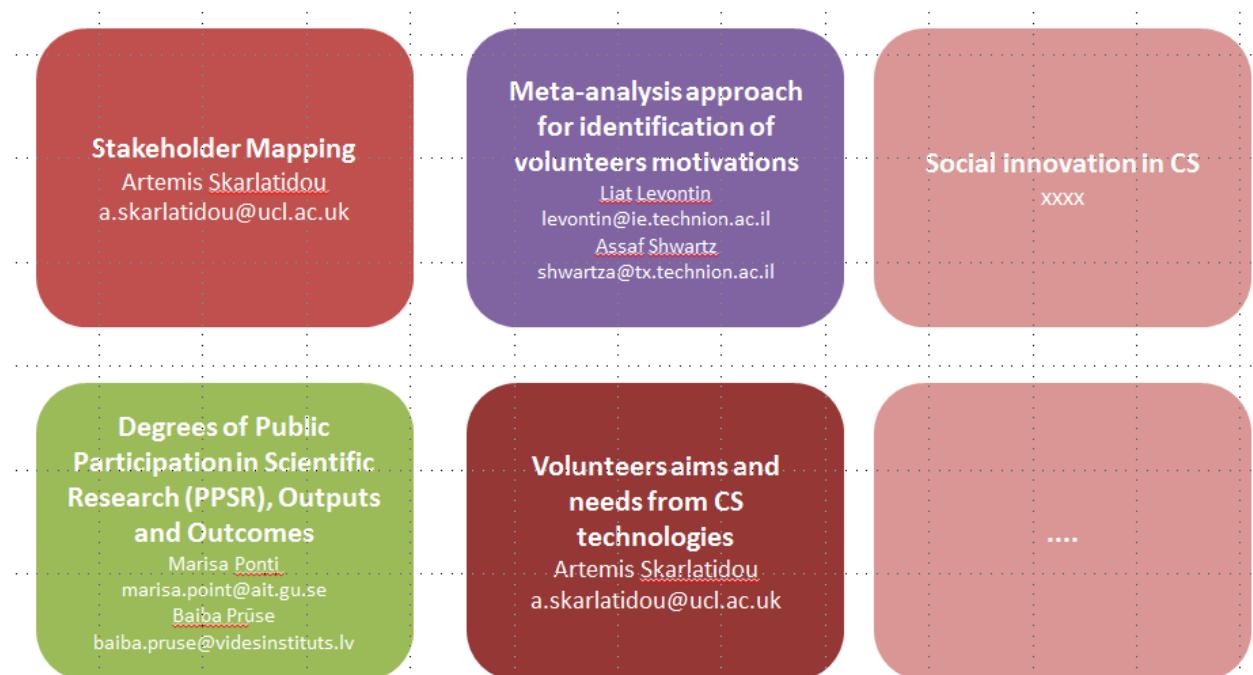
Stakeholder Mapping
Artemis Skarlatidou
a.skarlatidou@ucl.ac.uk

Meta-analysis approach for identification of volunteers motivations
Liat Levontin
levontin@ie.technion.ac.il
Assaf Shwartz
shwartza@tx.technion.ac.il

Social innovation in CS
xxxx

Degrees of Public Participation in Scientific Research (PPSR), Outputs and Outcomes
Marisa Ponti
marisa.point@ait.gu.se
Baiba Prūse
baiba.pruse@videsinstituts.lv

Volunteers aims and needs from CS technologies
Artemis Skarlatidou
a.skarlatidou@ucl.ac.uk

....